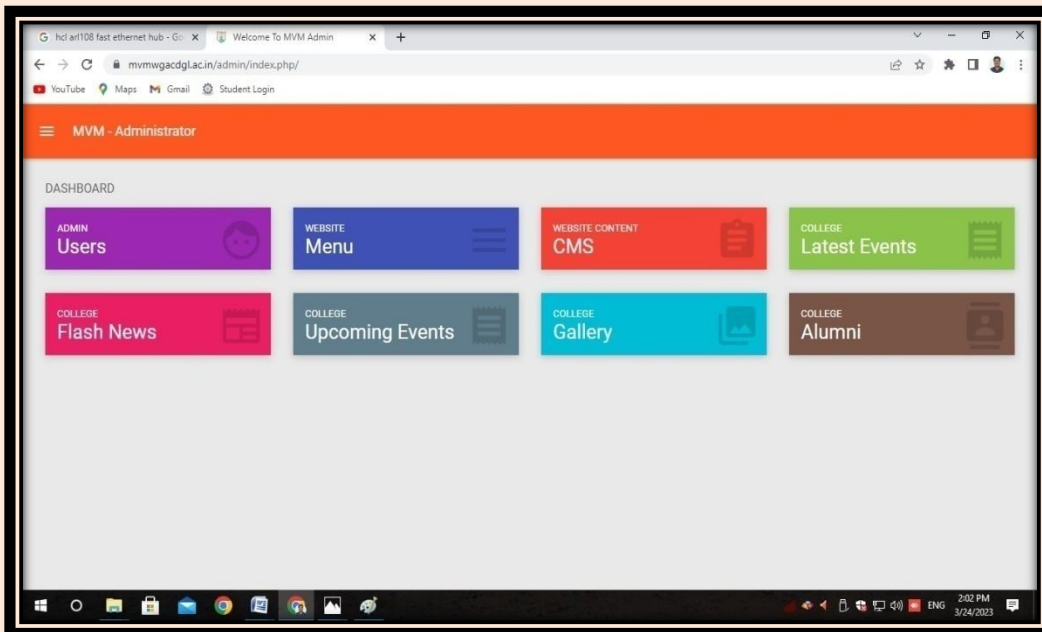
hcl arl108 fast ethernet hub - Go ×
Welcome To MVM Admin ×
+

mvmwgacdgl.ac.in/admin/index.php/

YouTube Maps Gmail Student Login

MVM - Administrator

DASHBOARD

ADMIN
Users

WEBSITE
Menu

WEBSITE CONTENT
CMS

COLLEGE
Latest Events

COLLEGE
Flash News

COLLEGE
Upcoming Events

COLLEGE
Gallery

COLLEGE
Alumni

ENG
2:02 PM
3/24/2023